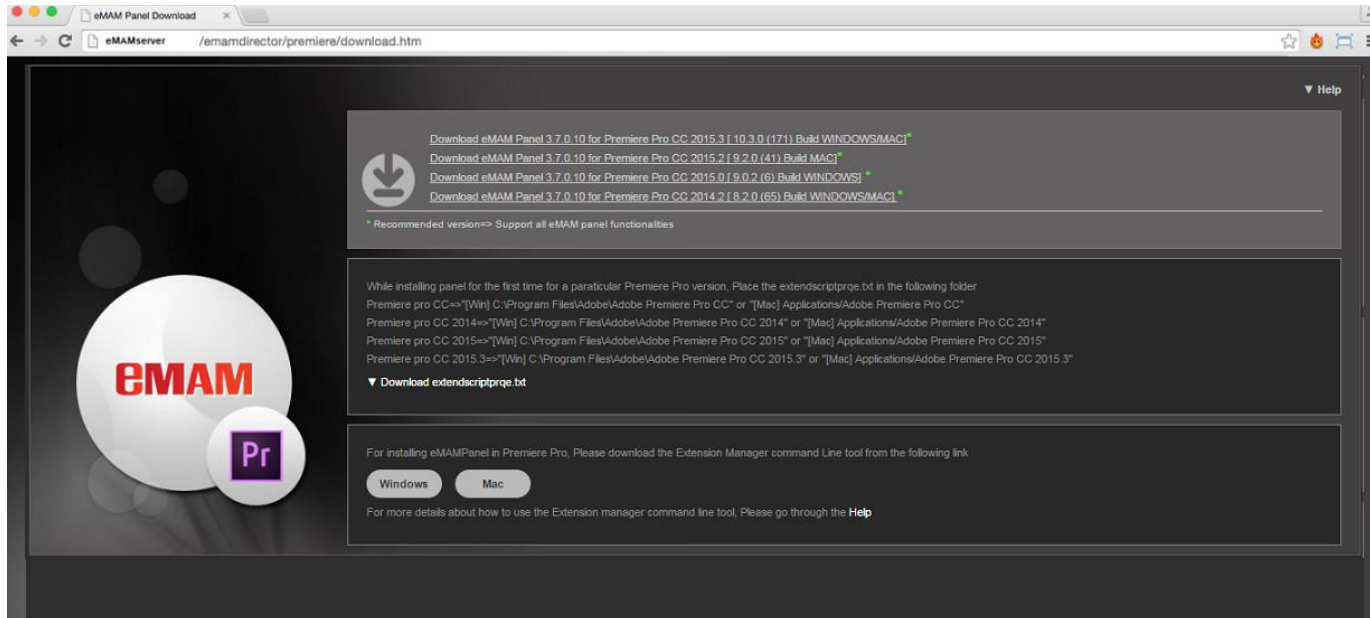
eMAM Panel Download

eMAMserver /emamdirector/premiere/download.htm

▼ Help

Download eMAM Panel 3.7.0.10 for Premiere Pro CC 2015.3 [ 10.3.0 (171) Build WINDOWS/MAC]*
Download eMAM Panel 3.7.0.10 for Premiere Pro CC 2015.2 [ 9.2.0 (41) Build MAC]*
Download eMAM Panel 3.7.0.10 for Premiere Pro CC 2015.0 [ 9.0.2 (6) Build WINDOWS] *
Download eMAM Panel 3.7.0.10 for Premiere Pro CC 2014.2 [ 8.2.0 (65) Build WINDOWS/MAC] *

* Recommended version=> Support all eMAM panel functionalities

While installing panel for the first time for a paraticular Premiere Pro version, Place the extendscriptprqe.txt in the following folder
Premiere pro CC=>"[Win] C:\Program Files\Adobe\Adobe Premiere Pro CC" or "[Mac] Applications/Adobe Premiere Pro CC"
Premiere pro CC 2014=>"[Win] C:\Program Files\Adobe\Adobe Premiere Pro CC 2014" or "[Mac] Applications/Adobe Premiere Pro CC 2014"
Premiere pro CC 2015=>"[Win] C:\Program Files\Adobe\Adobe Premiere Pro CC 2015" or "[Mac] Applications/Adobe Premiere Pro CC 2015"
Premiere pro CC 2015.3=>"[Win] C:\Program Files\Adobe\Adobe Premiere Pro CC 2015.3" or "[Mac] Applications/Adobe Premiere Pro CC 2015.3"

▼ Download extendscriptprqe.txt

eMAM

Pr

For installing eMAMPanel in Premiere Pro, Please download the Extension Manager command Line tool from the following link

Windows Mac

For more details about how to use the Extension manager command line tool, Please go through the Help